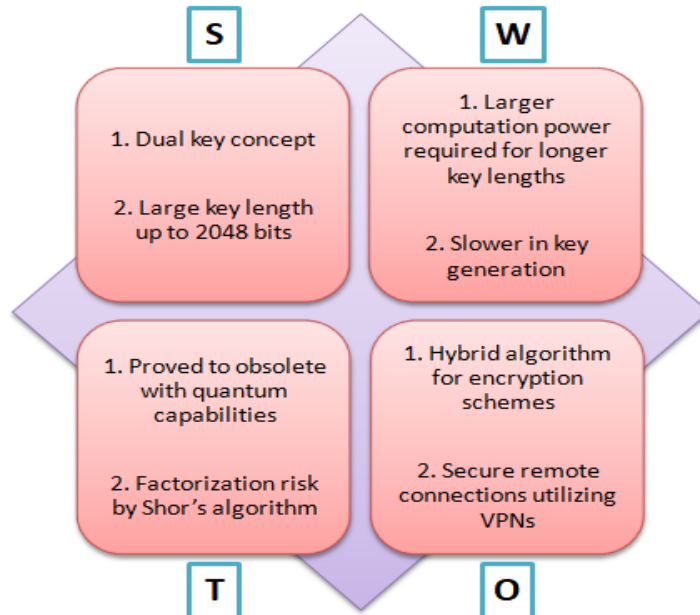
S

W

1. Dual key concept

2. Large key length up to 2048 bits

1. Larger computation power required for longer key lengths

2. Slower in key generation

1. Proved to obsolete with quantum capabilities

2. Factorization risk by Shor's algorithm

1. Hybrid algorithm for encryption schemes

2. Secure remote connections utilizing VPNs

T

O